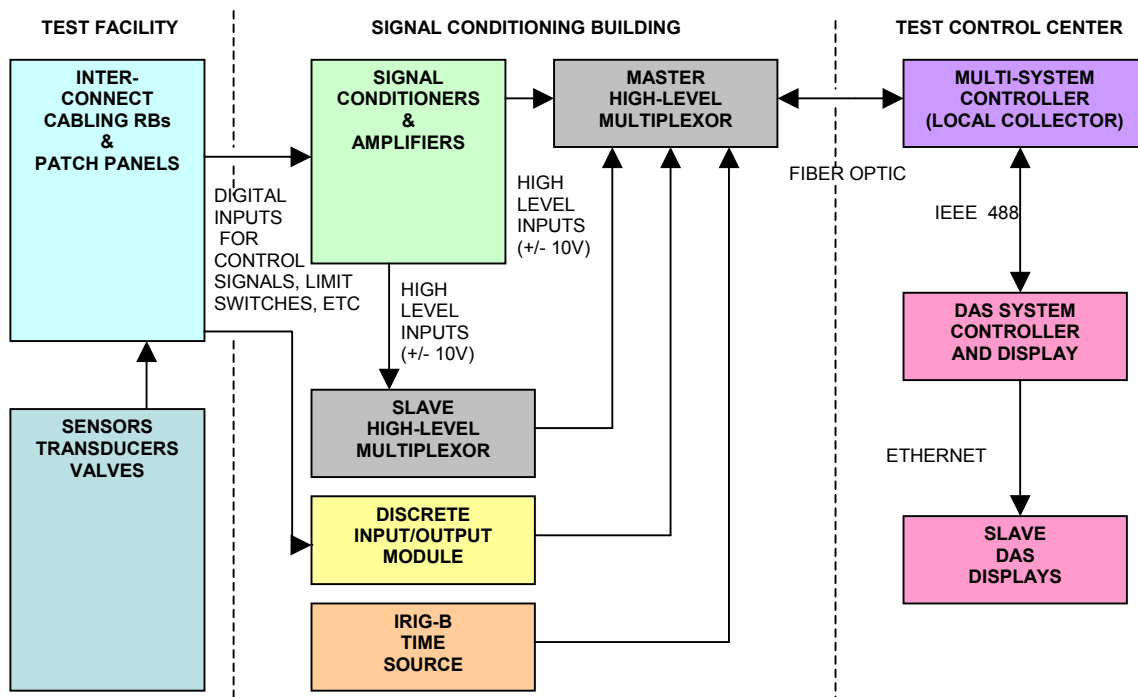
TEST FACILITY

SIGNAL CONDITIONING BUILDING

TEST CONTROL CENTER

INTER-CONNECT CABLING RBs & PATCH PANELS

SIGNAL CONDITIONERS & AMPLIFIERS

MASTER HIGH-LEVEL MULTIPLEXOR

MULTI-SYSTEM CONTROLLER (LOCAL COLLECTOR)

FIBER OPTIC

DIGITAL INPUTS FOR CONTROL SIGNALS, LIMIT SWITCHES, ETC

HIGH LEVEL INPUTS (+/- 10V)

IEEE 488

HIGH LEVEL INPUTS (+/- 10V)

DAS SYSTEM CONTROLLER AND DISPLAY

SENSORS TRANSDUCERS VALVES

SLAVE HIGH-LEVEL MULTIPLEXOR

ETHERNET

DISCRETE INPUT/OUTPUT MODULE

SLAVE DAS DISPLAYS

IRIG-B TIME SOURCE